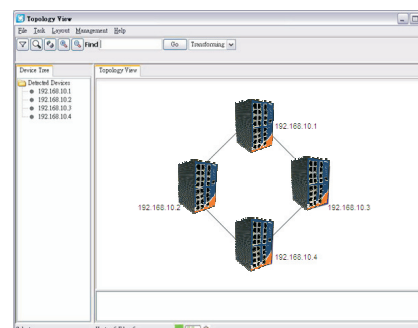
Topology View

File Task Layout Management Help

Find Go Transforming

Device Tree

Detected Devices
192.168.10.1
192.168.10.2
192.168.10.3
192.168.10.4

Topology View

192.168.10.1

192.168.10.2

192.168.10.3

192.168.10.4